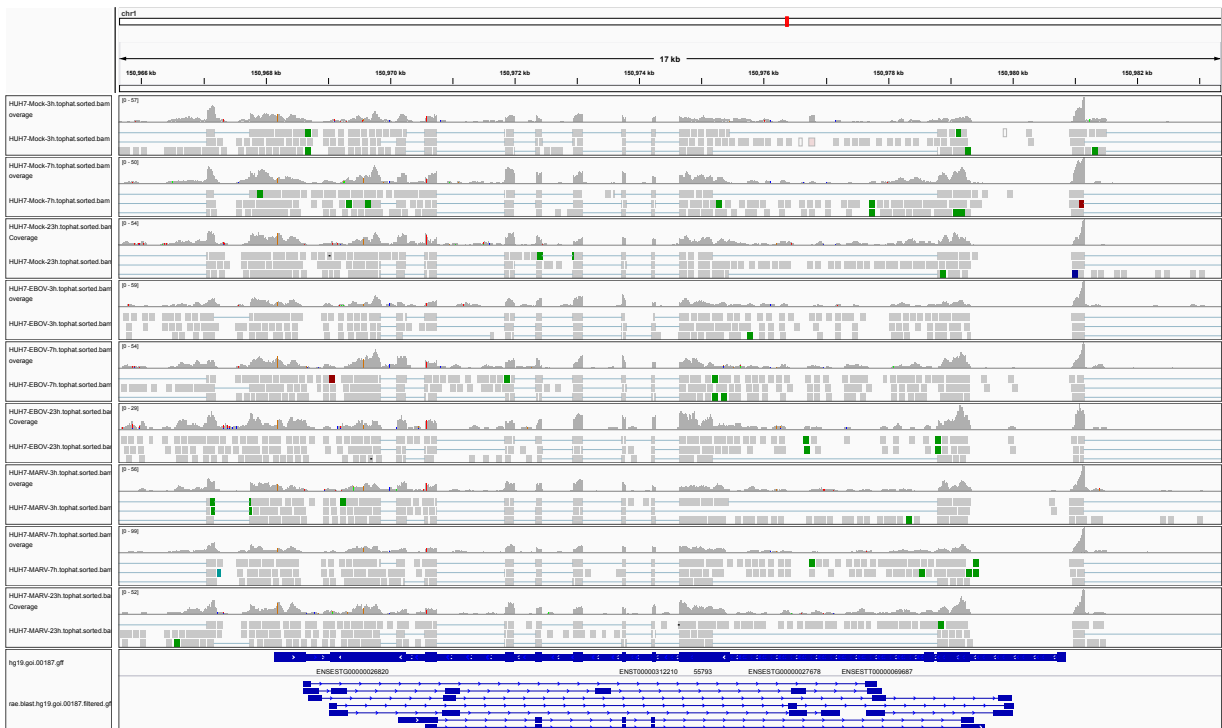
chr1

17 kb

150,966 kb
150,968 kb
150,970 kb
150,972 kb
150,974 kb
150,976 kb
150,978 kb
150,980 kb
150,982 kb

HUH7-Mock-3h.tophat.sorted.bam overage
[0 - 57]
HUH7-Mock-3h.tophat.sorted.bam

HUH7-Mock-7h.tophat.sorted.bam overage
[0 - 50]
HUH7-Mock-7h.tophat.sorted.bam

HUH7-Mock-23h.tophat.sorted.bam Coverage
[0 - 54]
HUH7-Mock-23h.tophat.sorted.bam

HUH7-EBOV-3h.tophat.sorted.bam overage
[0 - 59]
HUH7-EBOV-3h.tophat.sorted.bam

HUH7-EBOV-7h.tophat.sorted.bam overage
[0 - 54]
HUH7-EBOV-7h.tophat.sorted.bam

HUH7-EBOV-23h.tophat.sorted.ba Coverage
[0 - 29]
HUH7-EBOV-23h.tophat.sorted.ba

HUH7-MARV-3h.tophat.sorted.bam overage
[0 - 56]
HUH7-MARV-3h.tophat.sorted.bam

HUH7-MARV-7h.tophat.sorted.bam overage
[0 - 99]
HUH7-MARV-7h.tophat.sorted.bam

HUH7-MARV-23h.tophat.sorted.ba Coverage
[0 - 52]
HUH7-MARV-23h.tophat.sorted.ba

hg19.goi.00187.gff
ENSESTG00000026820
ENST00000312210
55793
ENSESTG00000027678
ENSESTT00000069687

rae.blast.hg19.goi.00187.filtered.gf